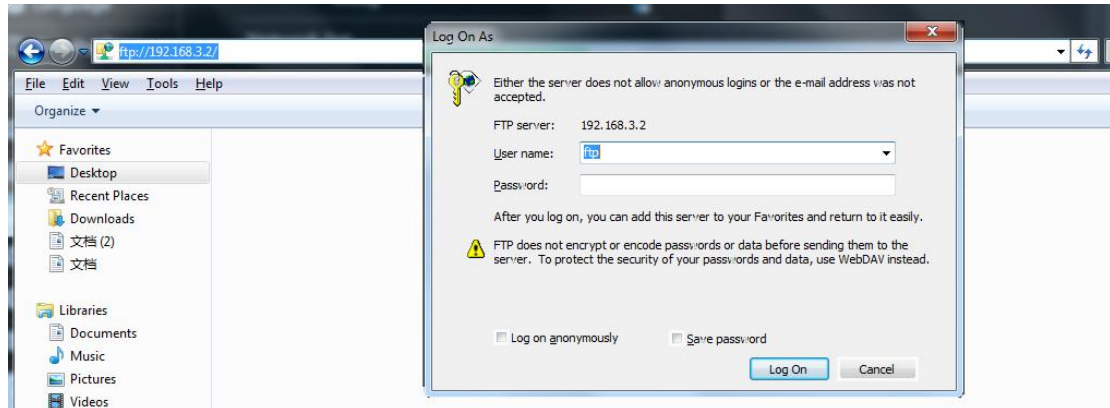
ftp://192.168.3.2/

File Edit View Tools Help

Organize ▾

Favorites
Desktop
Recent Places
Downloads
文档 (2)
文档

Libraries
Documents
Music
Pictures
Videos

Log On As

Either the server does not allow anonymous logins or the e-mail address was not accepted.

FTP server: 192.168.3.2

User name: ftp

Password:

After you log on, you can add this server to your Favorites and return to it easily.

FTP does not encrypt or encode passwords or data before sending them to the server. To protect the security of your passwords and data, use WebDAV instead.

Log on anonymously

Save password

Log On

Cancel